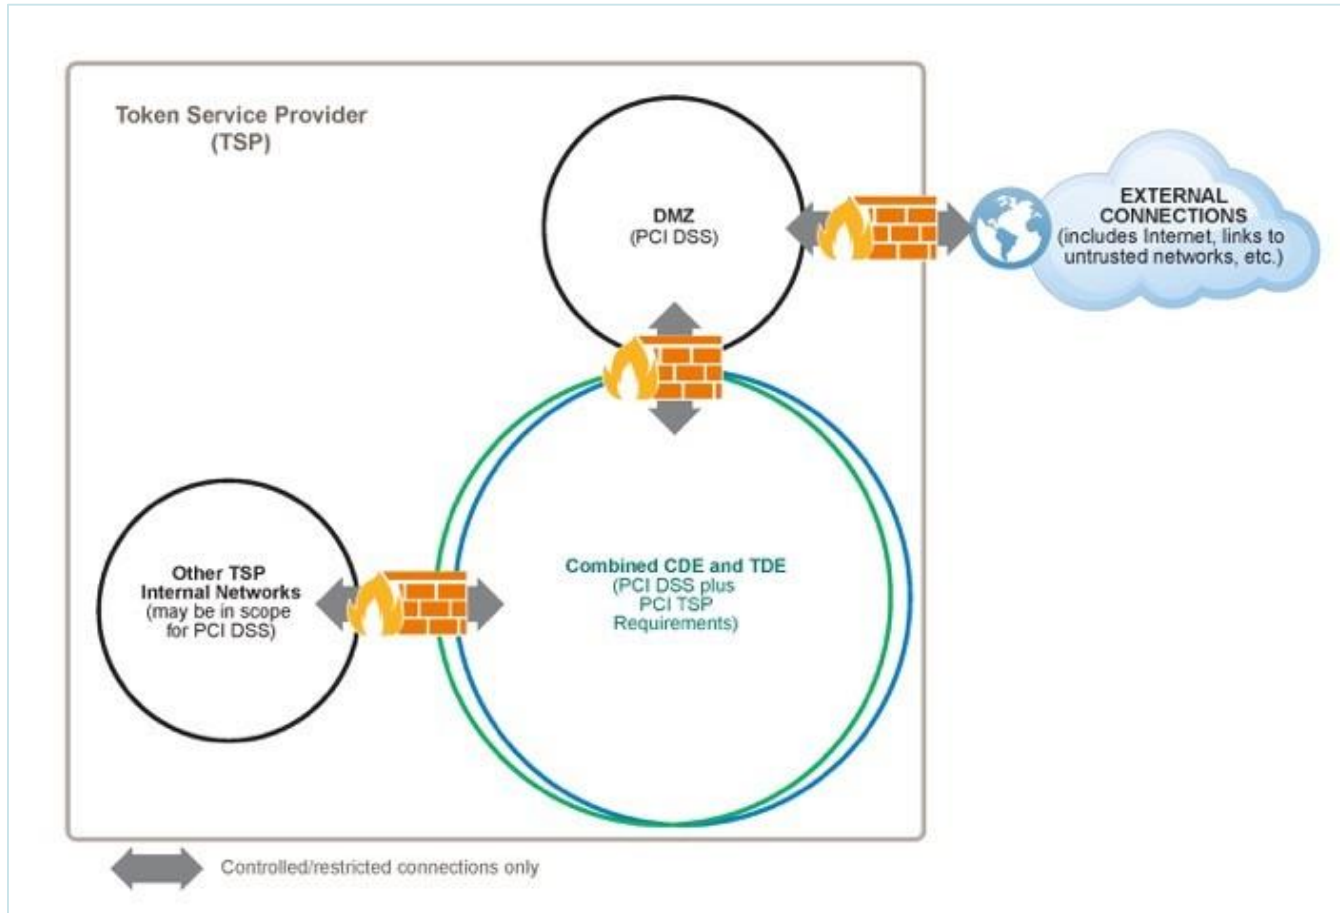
Token Service Provider
(TSP)

DMZ
(PCI DSS)

EXTERNAL
CONNECTIONS
(includes Internet, links to untrusted networks, etc.)

Other TSP
Internal Networks
(may be in scope for PCI DSS)

Combined CDE and TDE
(PCI DSS plus PCI TSP Requirements)

Controlled/restricted connections only